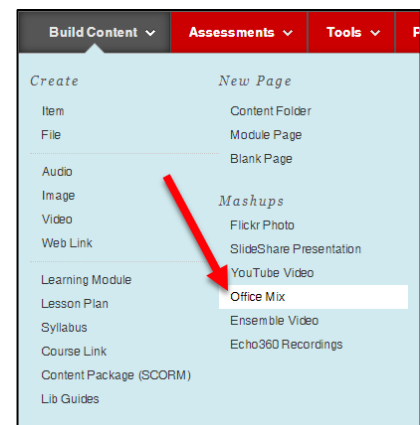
Build Content ⌄ Assessments ⌄ Tools ⌄ P

Create

Item
File

Audio
Image
Video
Web Link

Learning Module
Lesson Plan
Syllabus
Course Link
Content Package (SCORM)
Lib Guides

New Page

Content Folder
Module Page
Blank Page

Mashups

Flickr Photo
SlideShare Presentation
YouTube Video
Office Mix
Ensemble Video
Echo360 Recordings